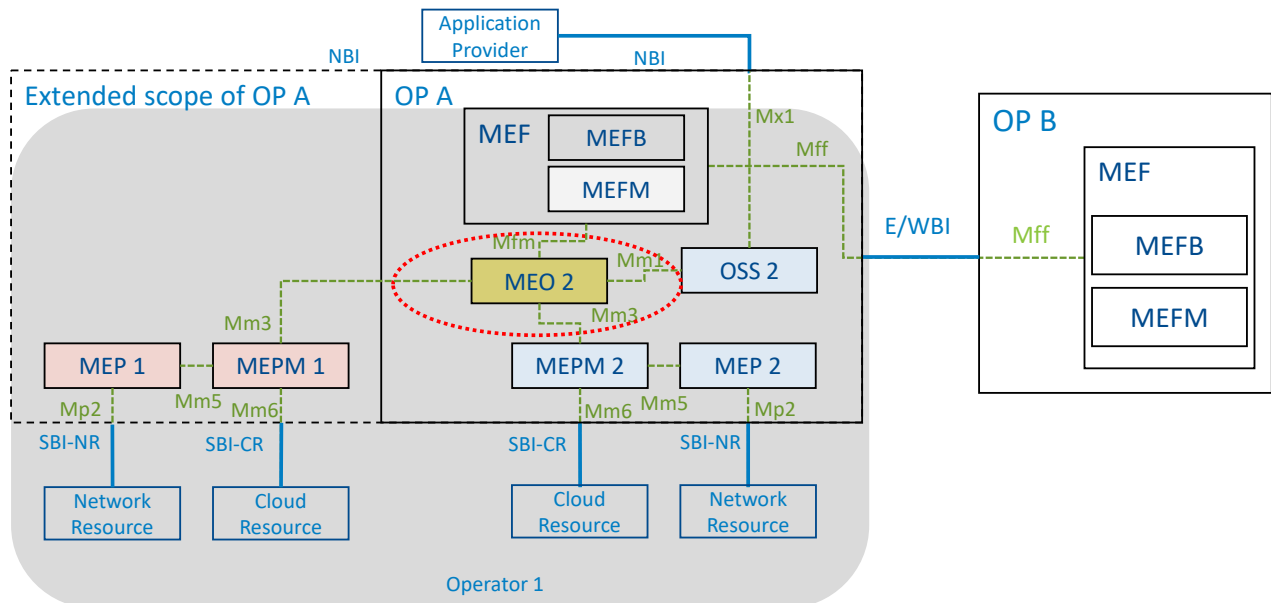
Application Provider

NBI

NBI

Extended scope of OP A

OP A

MEF

MEFB

MEFM

Mx1

Mff

OP B

MEF

MEFB

MEFM

E/WBI

Mff

Mfm

Mm1

MEO 2

OSS 2

Mm3

Mm3

MEP 1

MEPM 1

MEPM 2

MEP 2

Mp2

Mm5

Mm6

Mm6

Mm5

Mp2

SBI-NR

SBI-CR

SBI-CR

SBI-NR

Network Resource

Cloud Resource

Cloud Resource

Network Resource

Operator 1